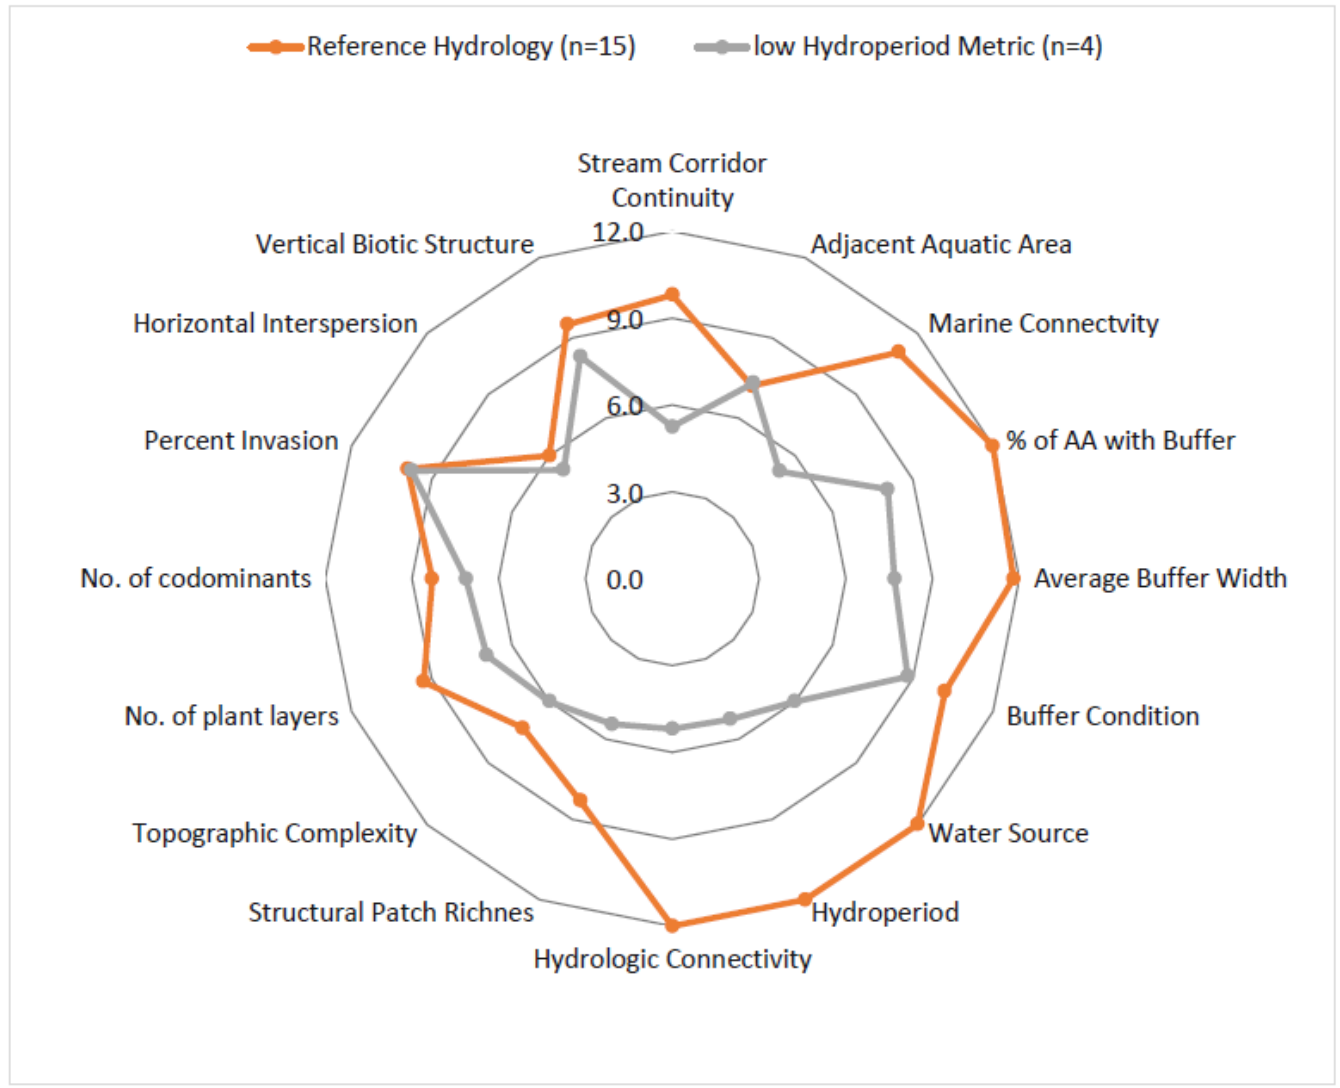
Reference Hydrology (n=15)
low Hydroperiod Metric (n=4)

Stream Corridor Continuity
12.0
9.0
6.0
3.0
0.0
Adjacent Aquatic Area
Marine Connectvity
% of AA with Buffer
Average Buffer Width
Buffer Condition
Water Source
Hydroperiod
Hydrologic Connectivity
Structural Patch Richnes
Topographic Complexity
No. of plant layers
No. of codominants
Percent Invasion
Horizontal Interspersion
Vertical Biotic Structure